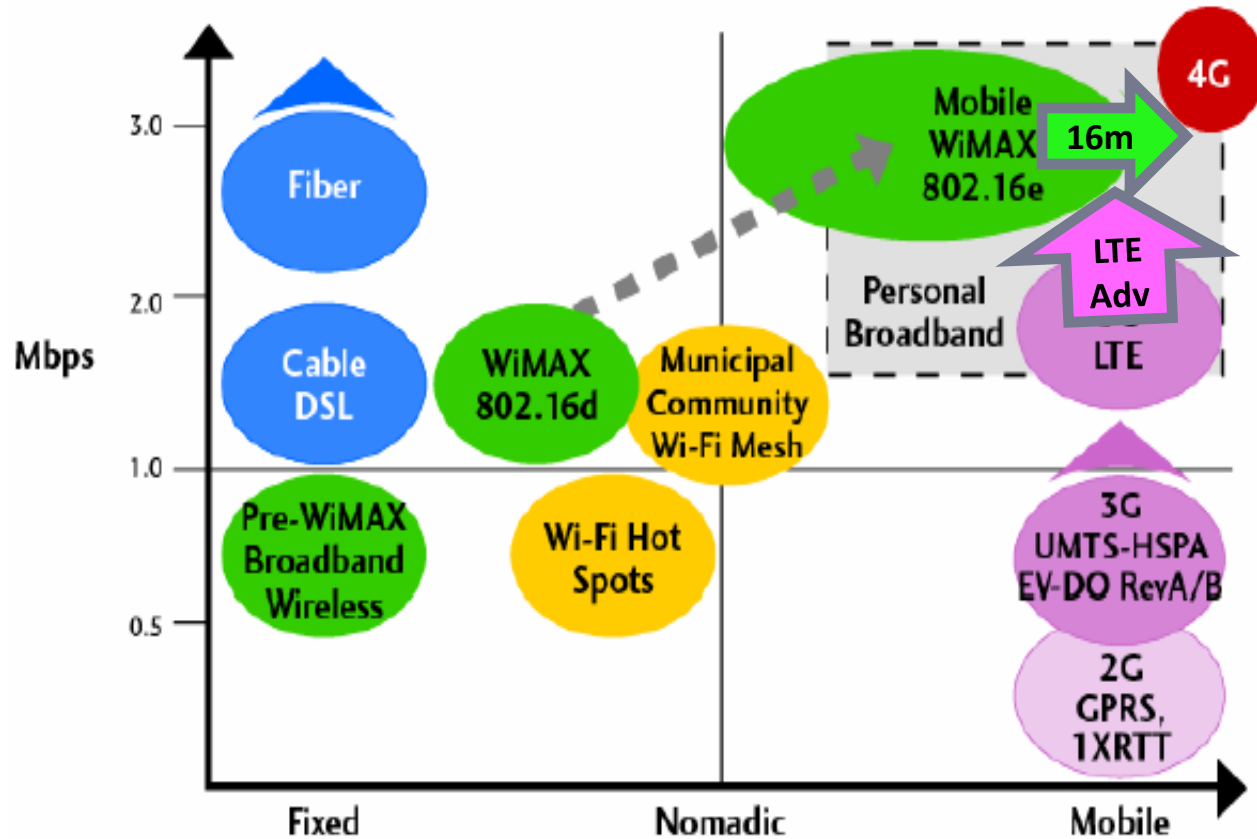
4G

Mobile WiMAX 802.16e

16m

LTE Adv

Personal Broadband

LTE

3.0

2.0

1.0

0.5

Mbps

Fiber

Cable DSL

WiMAX 802.16d

Municipal Community Wi-Fi Mesh

Pre-WiMAX Broadband Wireless

Wi-Fi Hot Spots

3G UMTS-HSPA EV-DO RevA/B

2G GPRS, 1XRTT

Fixed

Nomadic

Mobile